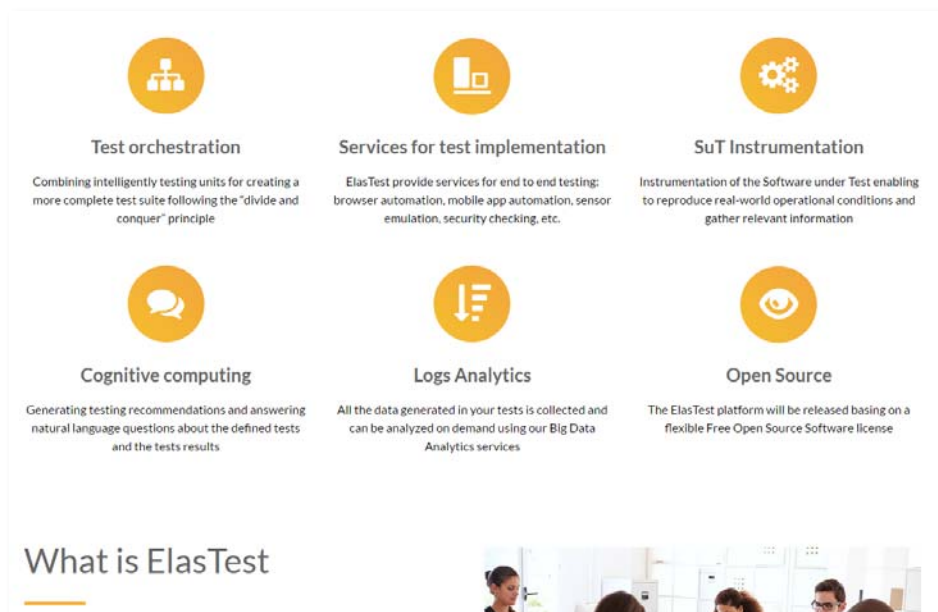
Test orchestration

Combining intelligently testing units for creating a more complete test suite following the "divide and conquer" principle

Services for test implementation

ElasTest provide services for end to end testing: browser automation, mobile app automation, sensor emulation, security checking, etc.

SuT Instrumentation

Instrumentation of the Software under Test enabling to reproduce real-world operational conditions and gather relevant information

Cognitive computing

Generating testing recommendations and answering natural language questions about the defined tests and the tests results

Logs Analytics

All the data generated in your tests is collected and can be analyzed on demand using our Big Data Analytics services

Open Source

The ElasTest platform will be released basing on a flexible Free Open Source Software license

What is ElasTest